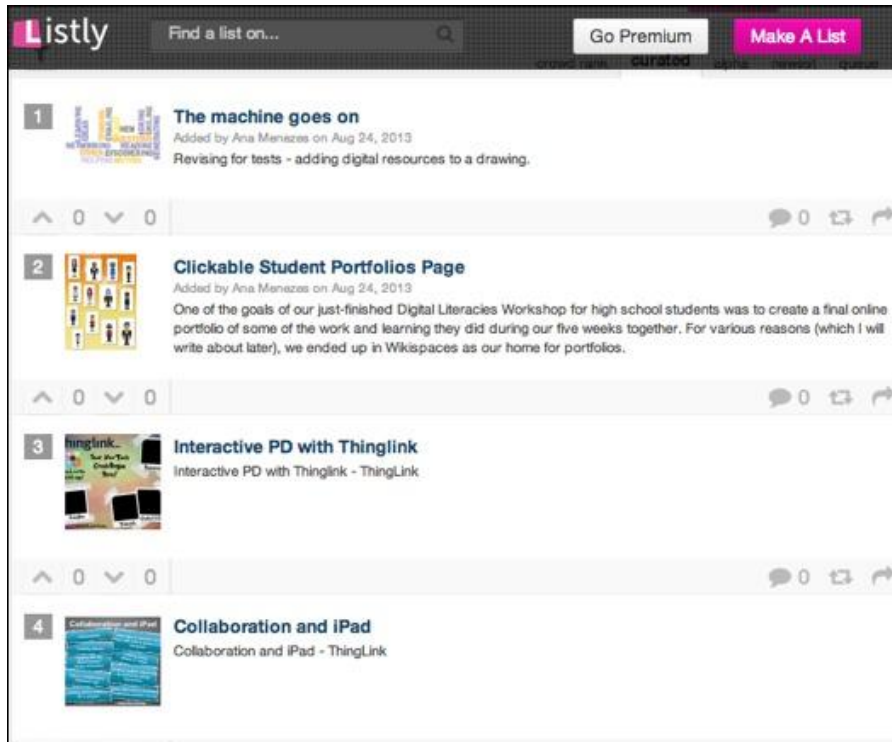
Listly

Find a list on...

Go Premium

Make A List

crowd rank curated alpha newest queue

1

The machine goes on

Added by Ana Menezes on Aug 24, 2013

Revising for tests - adding digital resources to a drawing.

0 0 0

2

Clickable Student Portfolios Page

Added by Ana Menezes on Aug 24, 2013

One of the goals of our just-finished Digital Literacies Workshop for high school students was to create a final online portfolio of some of the work and learning they did during our five weeks together. For various reasons (which I will write about later), we ended up in Wikispaces as our home for portfolios.

0 0 0

3

thinglink

Interactive PD with Thinglink

Interactive PD with Thinglink - ThingLink

0 0 0

4

Collaboration and iPad

Collaboration and iPad

Collaboration and iPad - ThingLink